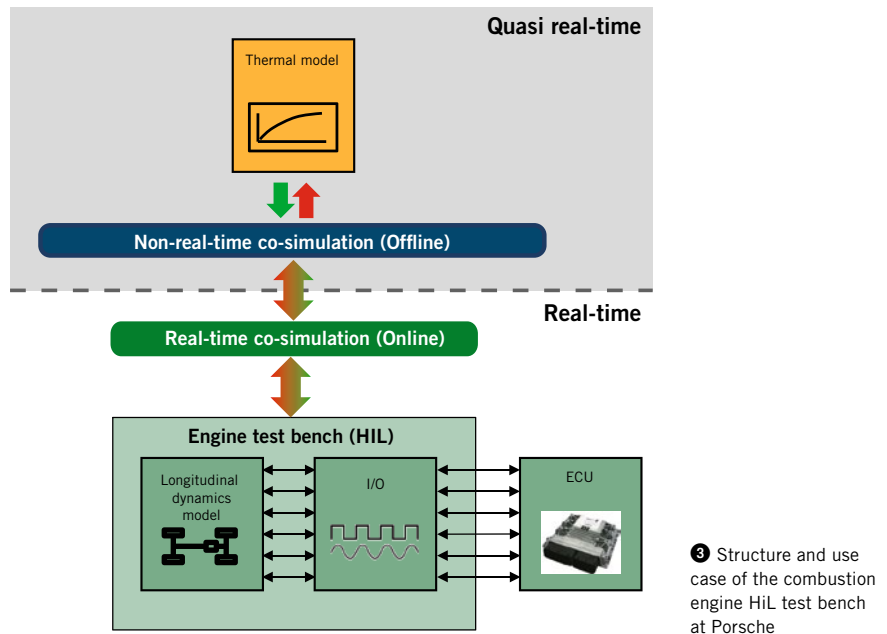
Quasi real-time

Thermal model

Non-real-time co-simulation (Offline)

Real-time

Real-time co-simulation (Online)

Engine test bench (HIL)

Longitudinal dynamics model

I/O

ECU

❸ Structure and use case of the combustion engine HiL test bench at Porsche